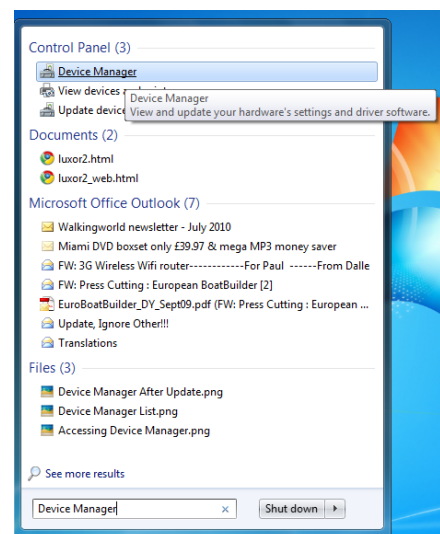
Control Panel (3)

Device Manager

View devices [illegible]

Update device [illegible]

Device Manager
View and update your hardware's settings and driver software.

Documents (2)

luxor2.html

luxor2_web.html

Microsoft Office Outlook (7)

Walkingworld newsletter - July 2010

Miami DVD boxset only £39.97 & mega MP3 money saver

FW: 3G Wireless Wifi router------------For Paul ------From Dalle

FW: Press Cutting : European BoatBuilder [2]

EuroBoatBuilder_DY_Sept09.pdf (FW: Press Cutting : European ...

Update, Ignore Other!!!

Translations

Files (3)

Device Manager After Update.png

Device Manager List.png

Accessing Device Manager.png

See more results

Device Manager

×

Shut down